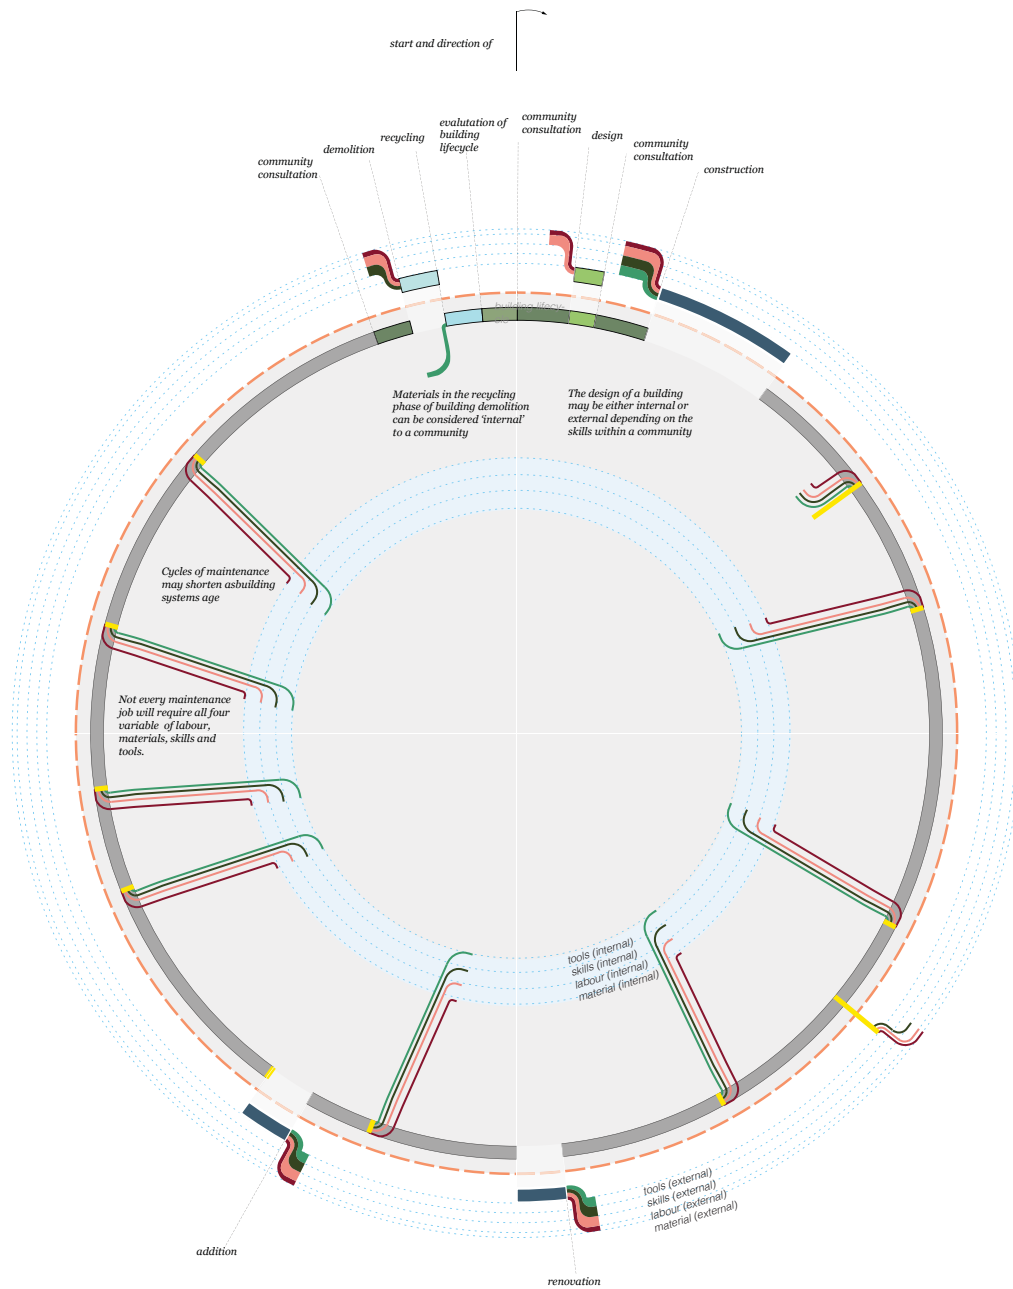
start and direction of

community consultation

demolition

recycling

evalutation of building lifecycle

community consultation

design

community consultation

construction

building lifecycle

Materials in the recycling phase of building demolition can be considered 'internal' to a community

The design of a building may be either internal or external depending on the skills within a community

Cycles of maintenance may shorten asbuilding systems age

Not every maintenance job will require all four variable of labour, materials, skills and tools.

tools (internal)
skills (internal)
labour (internal)
material (internal)

tools (external)
skills (external)
labour (external)
material (external)

addition

renovation